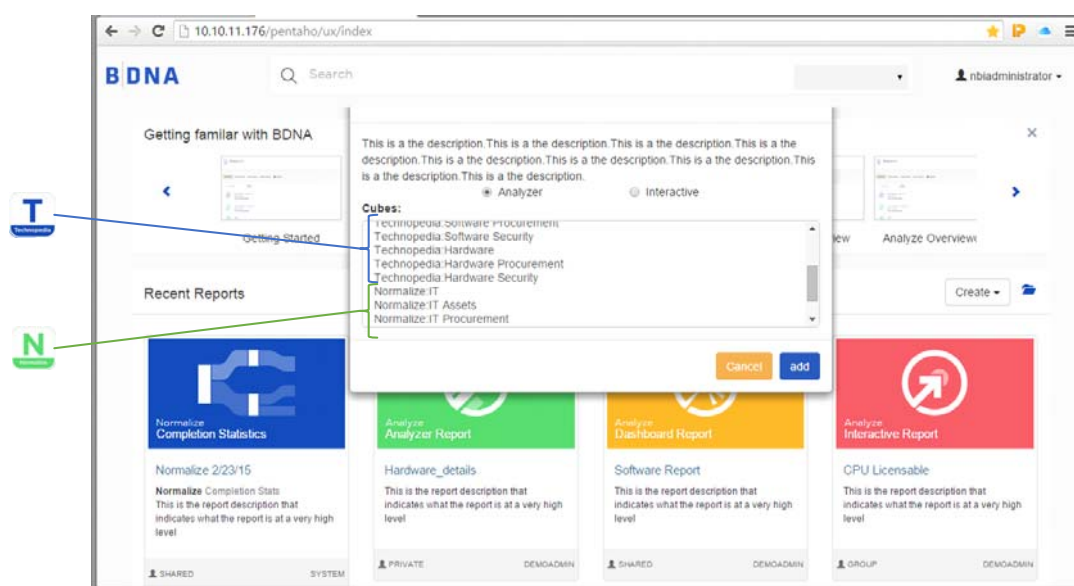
10.10.11.176/pentaho/ux/index

BDNA

Search

nbiadministrator

Getting familar with BDNA

Getting Started

iew

Analyze Overview

This is a the description.This is a the description.This is a the description.This is a the description.This is a the description.This is a the description.This is a the description.This is a the description.This is a the description.

Analyzer

Interactive

Cubes:

Technopedia:Software Procurement
Technopedia:Software Security
Technopedia:Hardware
Technopedia:Hardware Procurement
Technopedia:Hardware Security
Normalize:IT
Normalize:IT Assets
Normalize:IT Procurement

Cancel

add

T
Technopedia

N
Normalize

Recent Reports

Create

Normalize
Completion Statistics

Normalize 2/23/15

Normalize Completion Stats
This is the report description that indicates what the report is at a very high level

SHARED

SYSTEM

Analyze
Analyzer Report

Hardware_details

This is the report description that indicates what the report is at a very high level

PRIVATE

DEMOADMIN

Analyze
Dashboard Report

Software Report

This is the report description that indicates what the report is at a very high level

SHARED

DEMOADMIN

Analyze
Interactive Report

CPU Licensable

This is the report description that indicates what the report is at a very high level

GROUP

DEMOADMIN